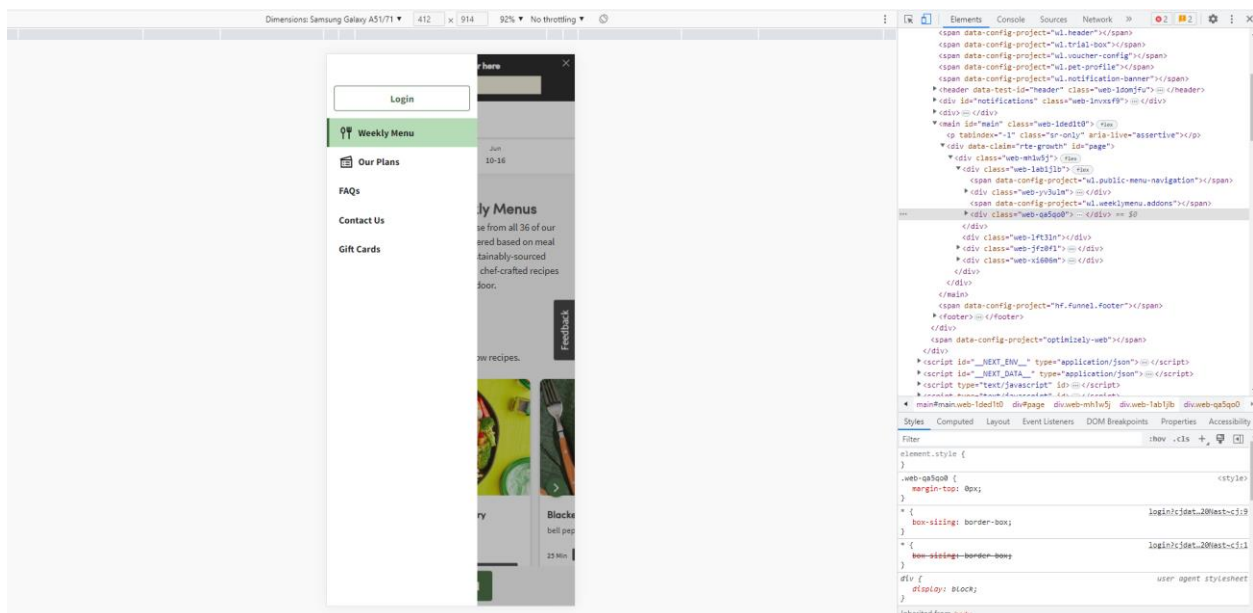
Dimensions: Samsung Galaxy A51/71 ▼ 412 × 914 92% ▼ No throttling ▼

Login

Weekly Menu

Our Plans

FAQs

Contact Us

Gift Cards

r here

Jun
10-16

ly Menus
se from all 36 of our
ered based on meal
tainably-sourced
chef-crafted recipes
door.

Feedback

ow recipes.

ry

Blacke
bell pep

25 Min

Elements Console Sources Network » 2 2

<span data-config-project="wl.header"></span>
<span data-config-project="wl.trial-box"></span>
<span data-config-project="wl.voucher-config"></span>
<span data-config-project="wl.pet-profile"></span>
<span data-config-project="wl.notification-banner"></span>
▶<header data-test-id="header" class="web-1domjfu">…</header>
▶<div id="notifications" class="web-1nvxsf9">…</div>
▶<div>…</div>
▼<main id="main" class="web-1ded1t0"> flex
<p tabindex="-1" class="sr-only" aria-live="assertive"></p>
▼<div data-claim="rte-growth" id="page">
▼<div class="web-mh1w5j"> flex
▼<div class="web-1ab1jlb"> flex
<span data-config-project="wl.public-menu-navigation"></span>
▶<div class="web-yv3ulm">…</div>
<span data-config-project="wl.weeklymenu.addons"></span>
▶<div class="web-qa5qo0">…</div> == $0
</div>
<div class="web-1ft3ln"></div>
▶<div class="web-jfz0f1">…</div>
▶<div class="web-xi606m">…</div>
</div>
</div>
</main>
<span data-config-project="hf.funnel.footer"></span>
▶<footer>…</footer>
</div>
<span data-config-project="optimizely-web"></span>
</div>
▶<script id="__NEXT_ENV__" type="application/json">…</script>
▶<script id="__NEXT_DATA__" type="application/json">…</script>
▶<script type="text/javascript" id>…</script>

main#main.web-1ded1t0 div#page div.web-mh1w5j div.web-1ab1jlb div.web-qa5qo0

Styles Computed Layout Event Listeners DOM Breakpoints Properties Accessibility

Filter :hov .cls +

element.style {
}

.web-qa5qo0 { <style>
margin-top: 0px;
}

* { login?cjdat…20Wast~cj:9
box-sizing: border-box;
}

* { login?cjdat…20Wast~cj:1
box-sizing: border-box;
}

div { user agent stylesheet
display: block;
}